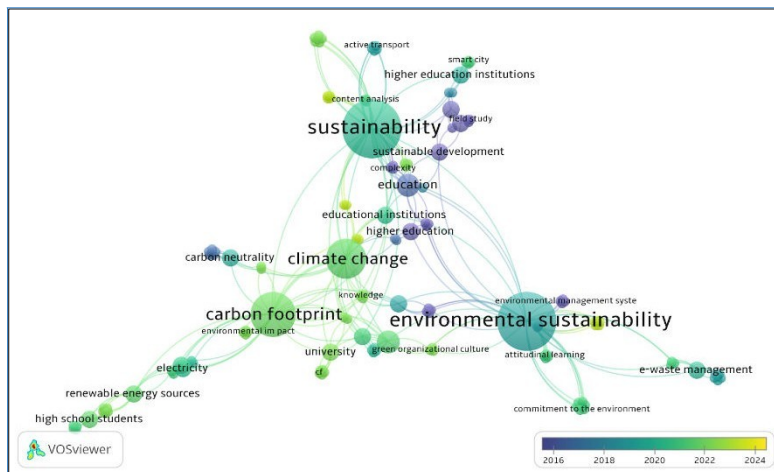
active transport
smart city
higher education institutions
content analysis
field study
sustainability
sustainable development
complexity
education
educational institutions
higher education
carbon neutrality
climate change
knowledge
environmental management syste
carbon footprint
environmental sustainability
environmental im pact
university
green organizational culture
attitudinal learning
electricity
cf
e-waste management
renewable energy sources
high school students
commitment to the environment
VOSviewer
2016
2018
2020
2022
2024